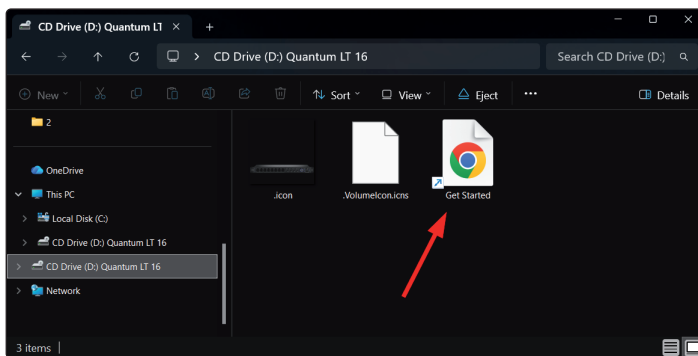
CD Drive (D:) Quantum LT ×
+
CD Drive (D:) Quantum LT 16
Search CD Drive (D:)
New
Sort
View
Eject
...
Details
2
OneDrive
This PC
Local Disk (C:)
CD Drive (D:) Quantum LT 16
CD Drive (D:) Quantum LT 16
Network
.icon
.VolumeIcon.icns
Get Started
3 items